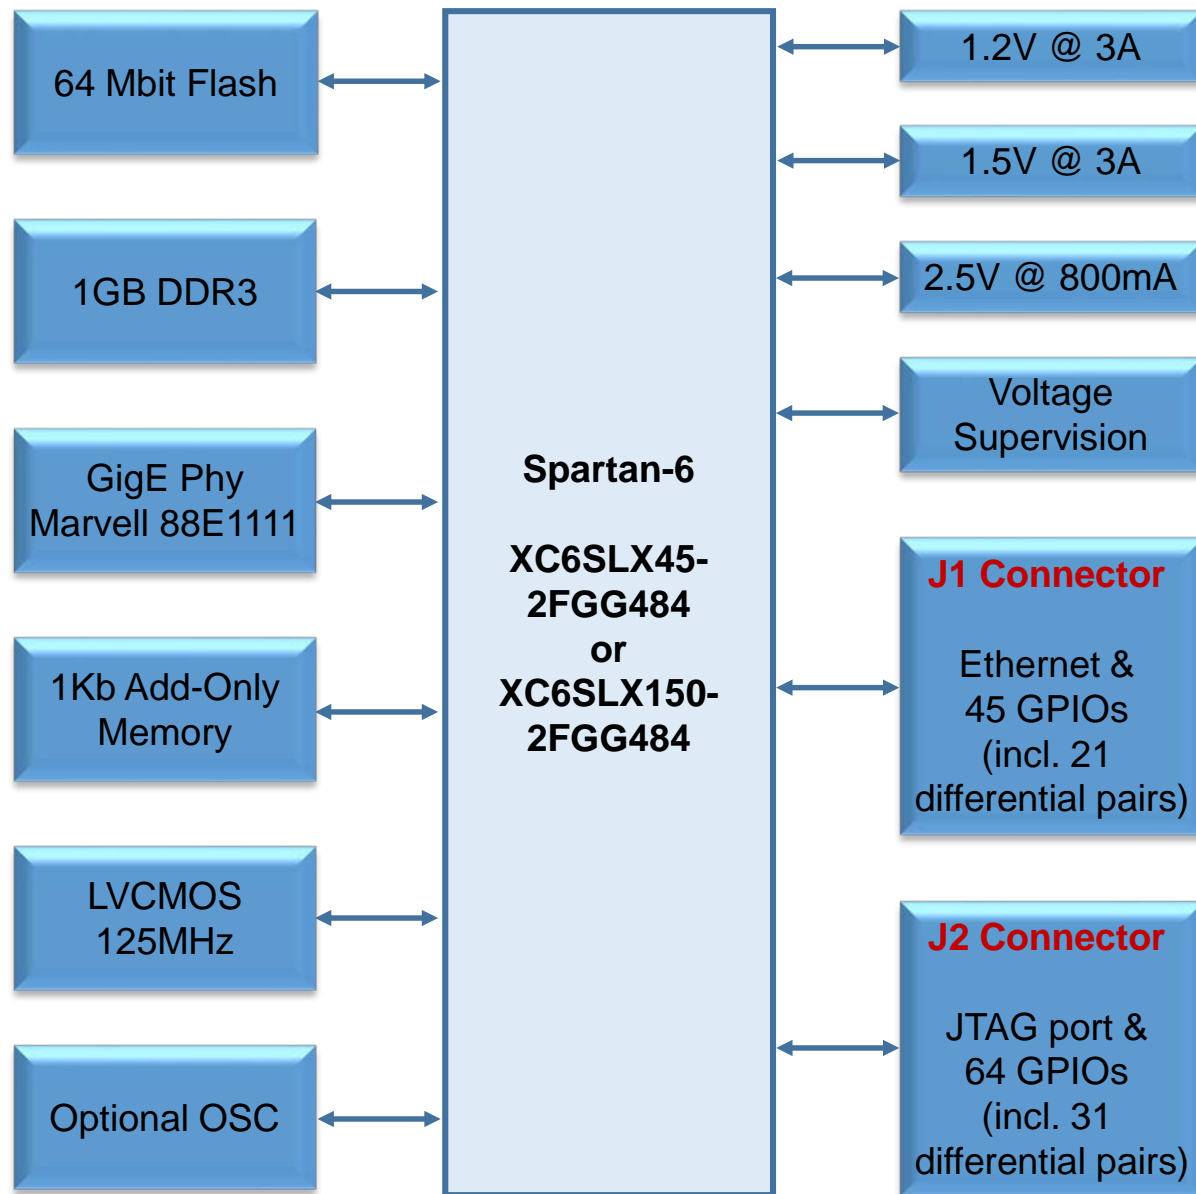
64 Mbit Flash

1GB DDR3

GigE Phy
Marvell 88E1111

1Kb Add-Only
Memory

LVCMOS
125MHz

Optional OSC

Spartan-6

XC6SLX45-2FGG484
or
XC6SLX150-2FGG484

1.2V @ 3A

1.5V @ 3A

2.5V @ 800mA

Voltage
Supervision

J1 Connector

Ethernet &
45 GPIOs
(incl. 21
differential pairs)

J2 Connector

JTAG port &
64 GPIOs
(incl. 31
differential pairs)